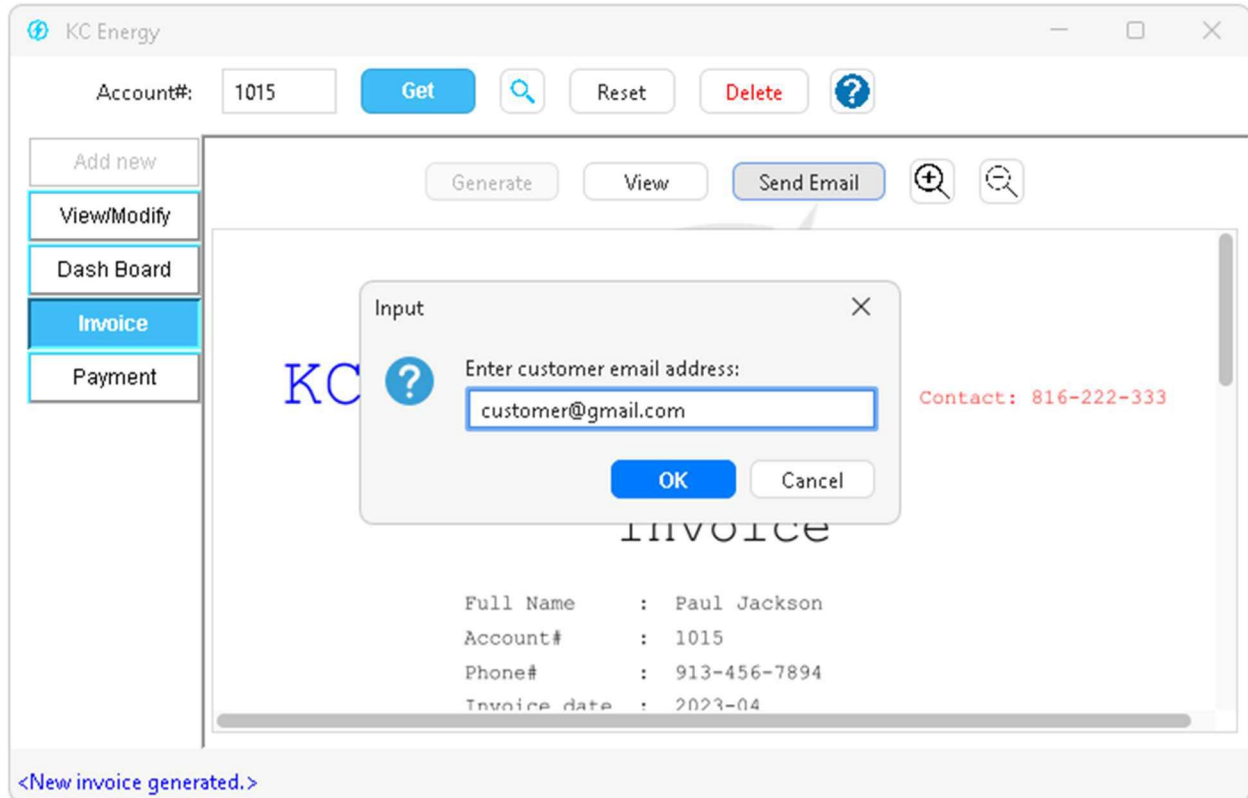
KC Energy

Account#: 1015 Get Reset Delete

Add new
View/Modify
Dash Board
Invoice
Payment

Generate View Send Email

KC

Contact: 816-222-333

Input

Enter customer email address:

customer@gmail.com

OK Cancel

Invoice

Full Name : Paul Jackson
Account# : 1015
Phone# : 913-456-7894
Invoice date : 2023-04

<New invoice generated.>